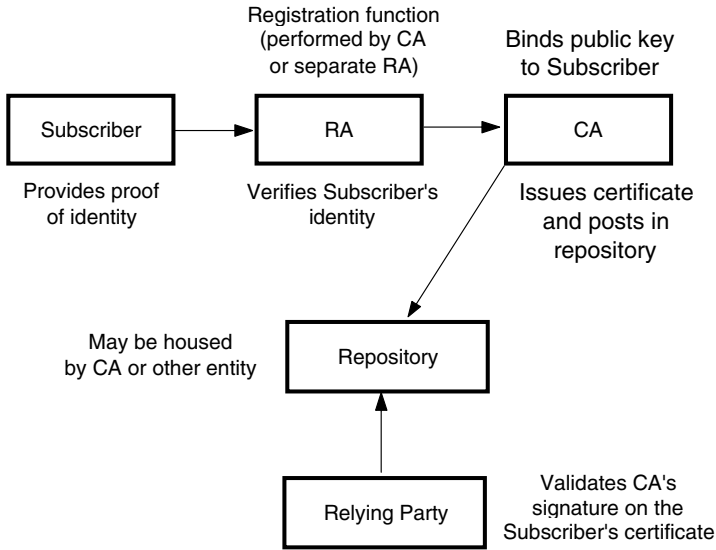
Registration function (performed by CA or separate RA)

Binds public key to Subscriber

Subscriber

RA

CA

Provides proof of identity

Verifies Subscriber's identity

Issues certificate and posts in repository

May be housed by CA or other entity

Repository

Relying Party

Validates CA's signature on the Subscriber's certificate